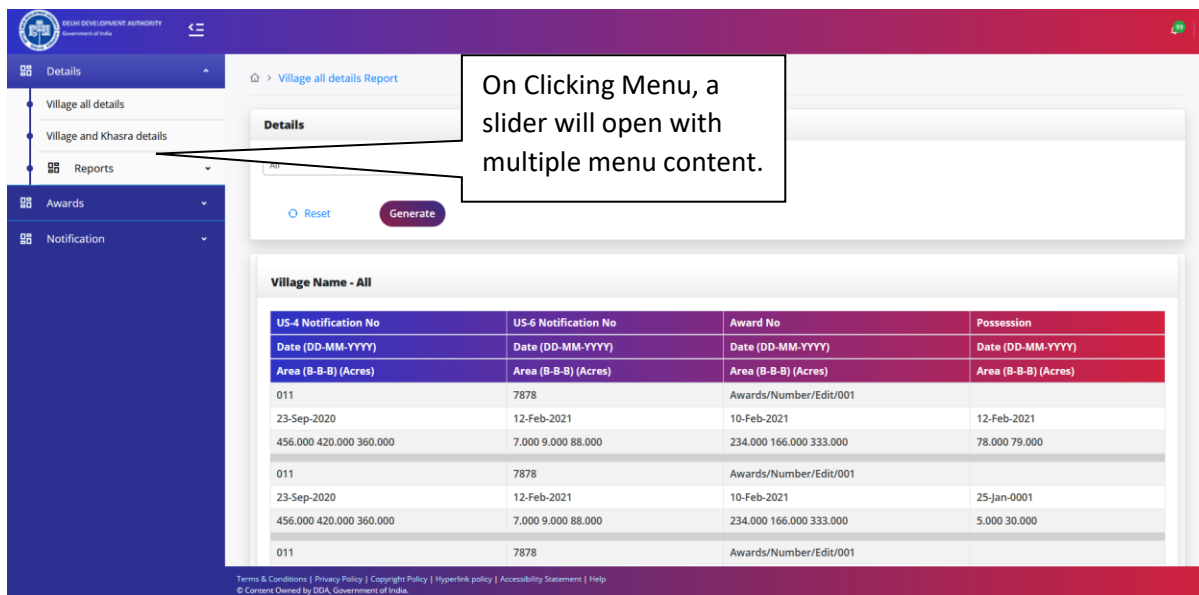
DELHI DEVELOPMENT AUTHORITY
Government of India

99

Details
Village all details
Village and Khasra details
Reports
Awards
Notification

Village all details Report

On Clicking Menu, a slider will open with multiple menu content.

Details

All

Reset
Generate

Village Name - All

| US-4 Notification No | US-6 Notification No | Award No | Possession |
|---|---|---|---|
| Date (DD-MM-YYYY) | Date (DD-MM-YYYY) | Date (DD-MM-YYYY) | Date (DD-MM-YYYY) |
| Area (B-B-B) (Acres) | Area (B-B-B) (Acres) | Area (B-B-B) (Acres) | Area (B-B-B) (Acres) |
| 011 | 7878 | Awards/Number/Edit/001 | |
| 23-Sep-2020 | 12-Feb-2021 | 10-Feb-2021 | 12-Feb-2021 |
| 456.000 420.000 360.000 | 7.000 9.000 88.000 | 234.000 166.000 333.000 | 78.000 79.000 |
| 011 | 7878 | Awards/Number/Edit/001 | |
| 23-Sep-2020 | 12-Feb-2021 | 10-Feb-2021 | 25-Jan-0001 |
| 456.000 420.000 360.000 | 7.000 9.000 88.000 | 234.000 166.000 333.000 | 5.000 30.000 |
| 011 | 7878 | Awards/Number/Edit/001 | |

Terms & Conditions | Privacy Policy | Copyright Policy | Hyperlink policy | Accessibility Statement | Help
© Content Owned by DDA, Government of India.